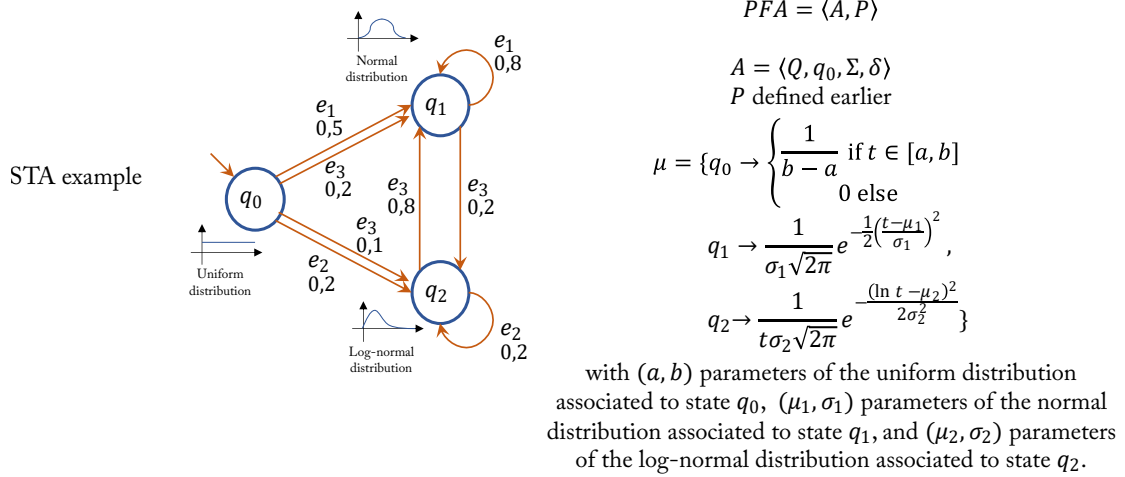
STA example

Normal distribution

$e_1$
0,8

$e_1$
0,5

$q_1$

$e_3$
0,2

$q_0$

$e_3$
0,8

$e_3$
0,2

$e_3$
0,1

Uniform distribution

$e_2$
0,2

$q_2$

Log-normal distribution

$e_2$
0,2

$PFA = \langle A, P \rangle$

$A = \langle Q, q_0, \Sigma, \delta \rangle$
$P$ defined earlier

$\mu = \{q_0 \rightarrow \begin{cases} \frac{1}{b-a} \text{ if } t \in [a,b] \\ 0 \text{ else} \end{cases}$

$q_1 \rightarrow \frac{1}{\sigma_1\sqrt{2\pi}} e^{-\frac{1}{2}\left(\frac{t-\mu_1}{\sigma_1}\right)^2},$

$q_2 \rightarrow \frac{1}{t\sigma_2\sqrt{2\pi}} e^{-\frac{(\ln t - \mu_2)^2}{2\sigma_2^2}} \}$

with $(a, b)$ parameters of the uniform distribution associated to state $q_0$, $(\mu_1, \sigma_1)$ parameters of the normal distribution associated to state $q_1$, and $(\mu_2, \sigma_2)$ parameters of the log-normal distribution associated to state $q_2$.